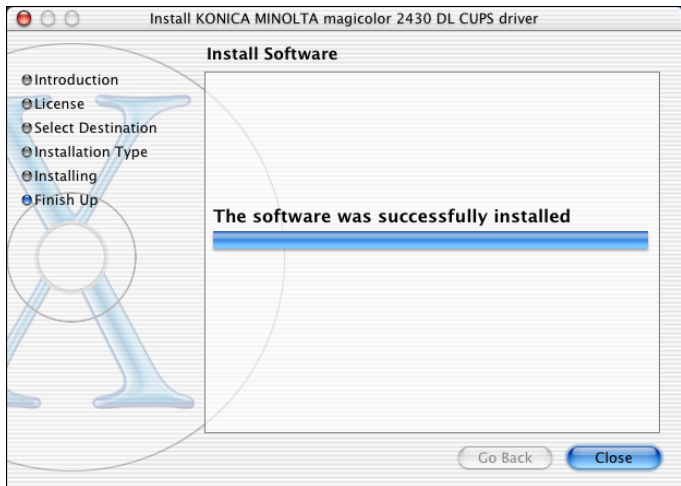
Install KONICA MINOLTA magicolor 2430 DL CUPS driver

Install Software

Introduction
License
Select Destination
Installation Type
Installing
Finish Up

The software was successfully installed

Go Back
Close